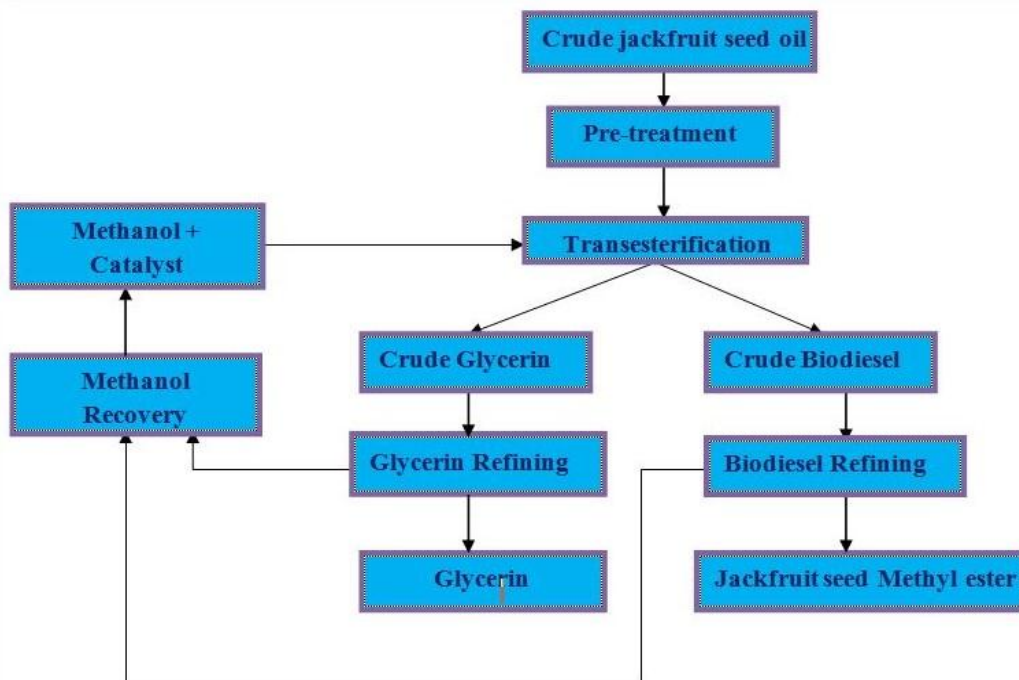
Crude jackfruit seed oil

Pre-treatment

Methanol + Catalyst

Transesterification

Methanol Recovery

Crude Glycerin

Crude Biodiesel

Glycerin Refining

Biodiesel Refining

Glycerin

Jackfruit seed Methyl ester